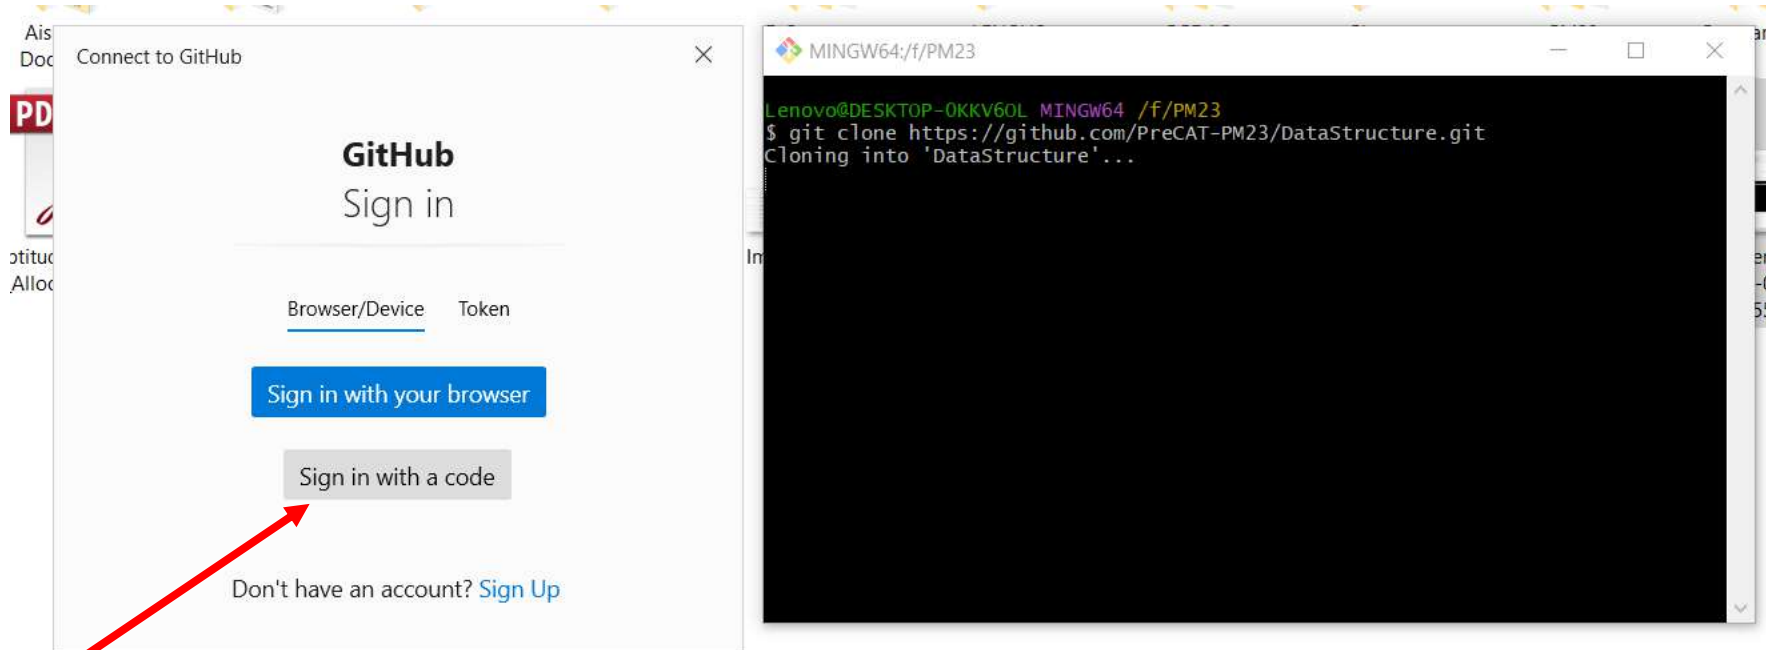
Ais
Doc
PD
otitud
Alloc

Connect to GitHub

GitHub
Sign in

Browser/Device Token

Sign in with your browser

Sign in with a code

Don't have an account? Sign Up

In

MINGW64:/f/PM23

Lenovo@DESKTOP-0KKV60L MINGW64 /f/PM23
$ git clone https://github.com/PreCAT-PM23/DataStructure.git
Cloning into 'DataStructure'...